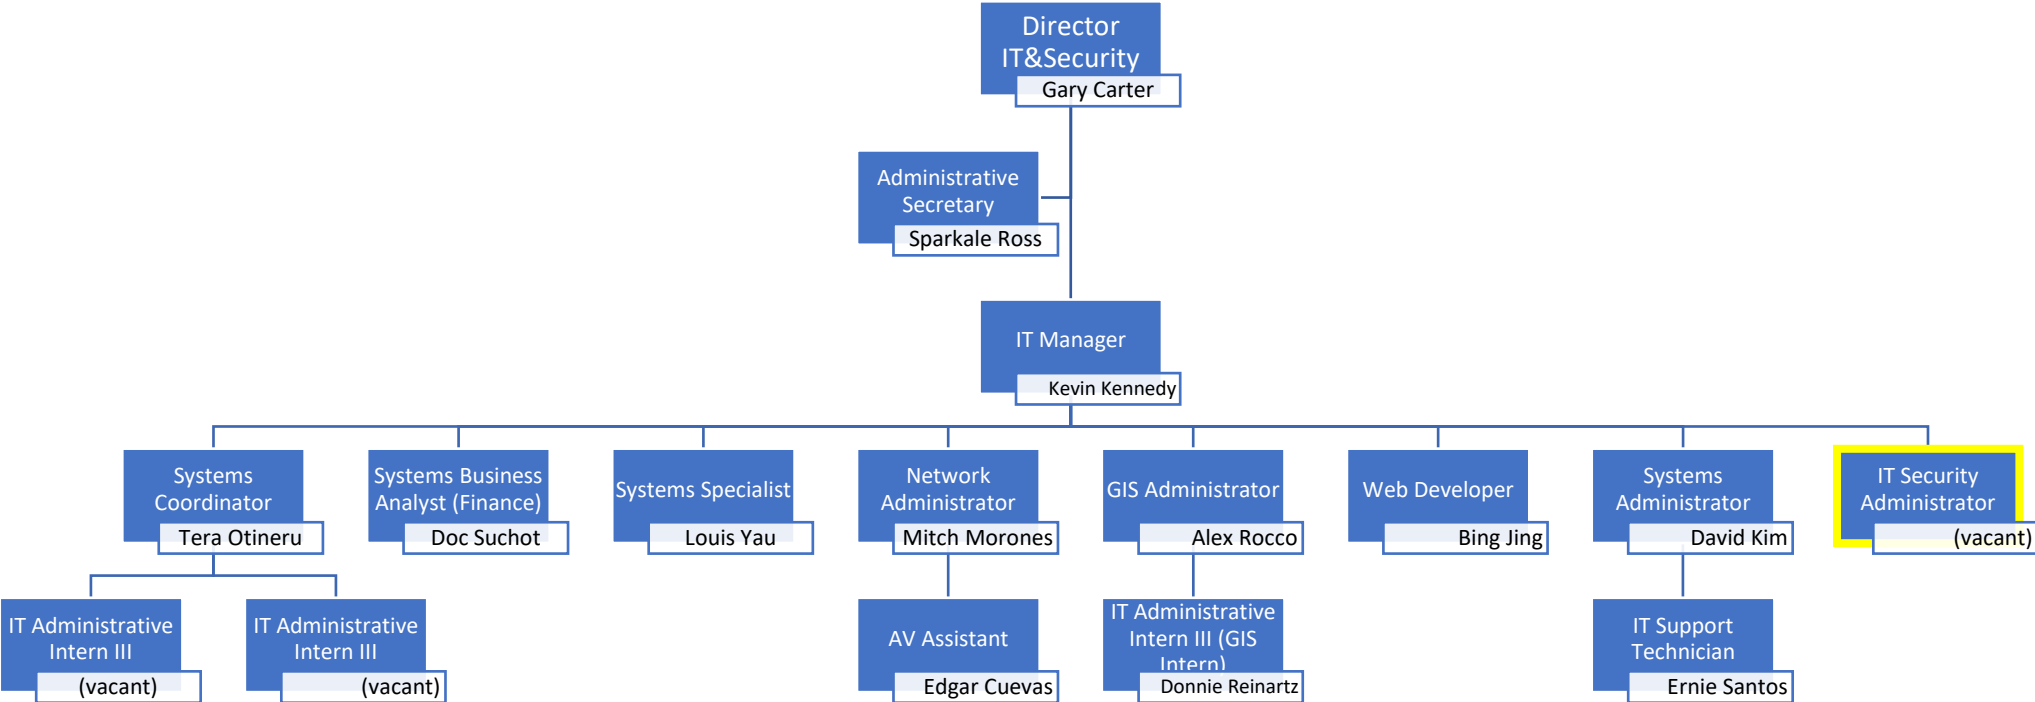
Director IT&Security
Gary Carter

Administrative Secretary
Sparkale Ross

IT Manager
Kevin Kennedy

Systems Coordinator
Tera Otineru

Systems Business Analyst (Finance)
Doc Suchot

Systems Specialist
Louis Yau

Network Administrator
Mitch Morones

GIS Administrator
Alex Rocco

Web Developer
Bing Jing

Systems Administrator
David Kim

IT Security Administrator
(vacant)

IT Administrative Intern III
(vacant)

IT Administrative Intern III
(vacant)

AV Assistant
Edgar Cuevas

IT Administrative Intern III (GIS Intern)
Donnie Reinartz

IT Support Technician
Ernie Santos